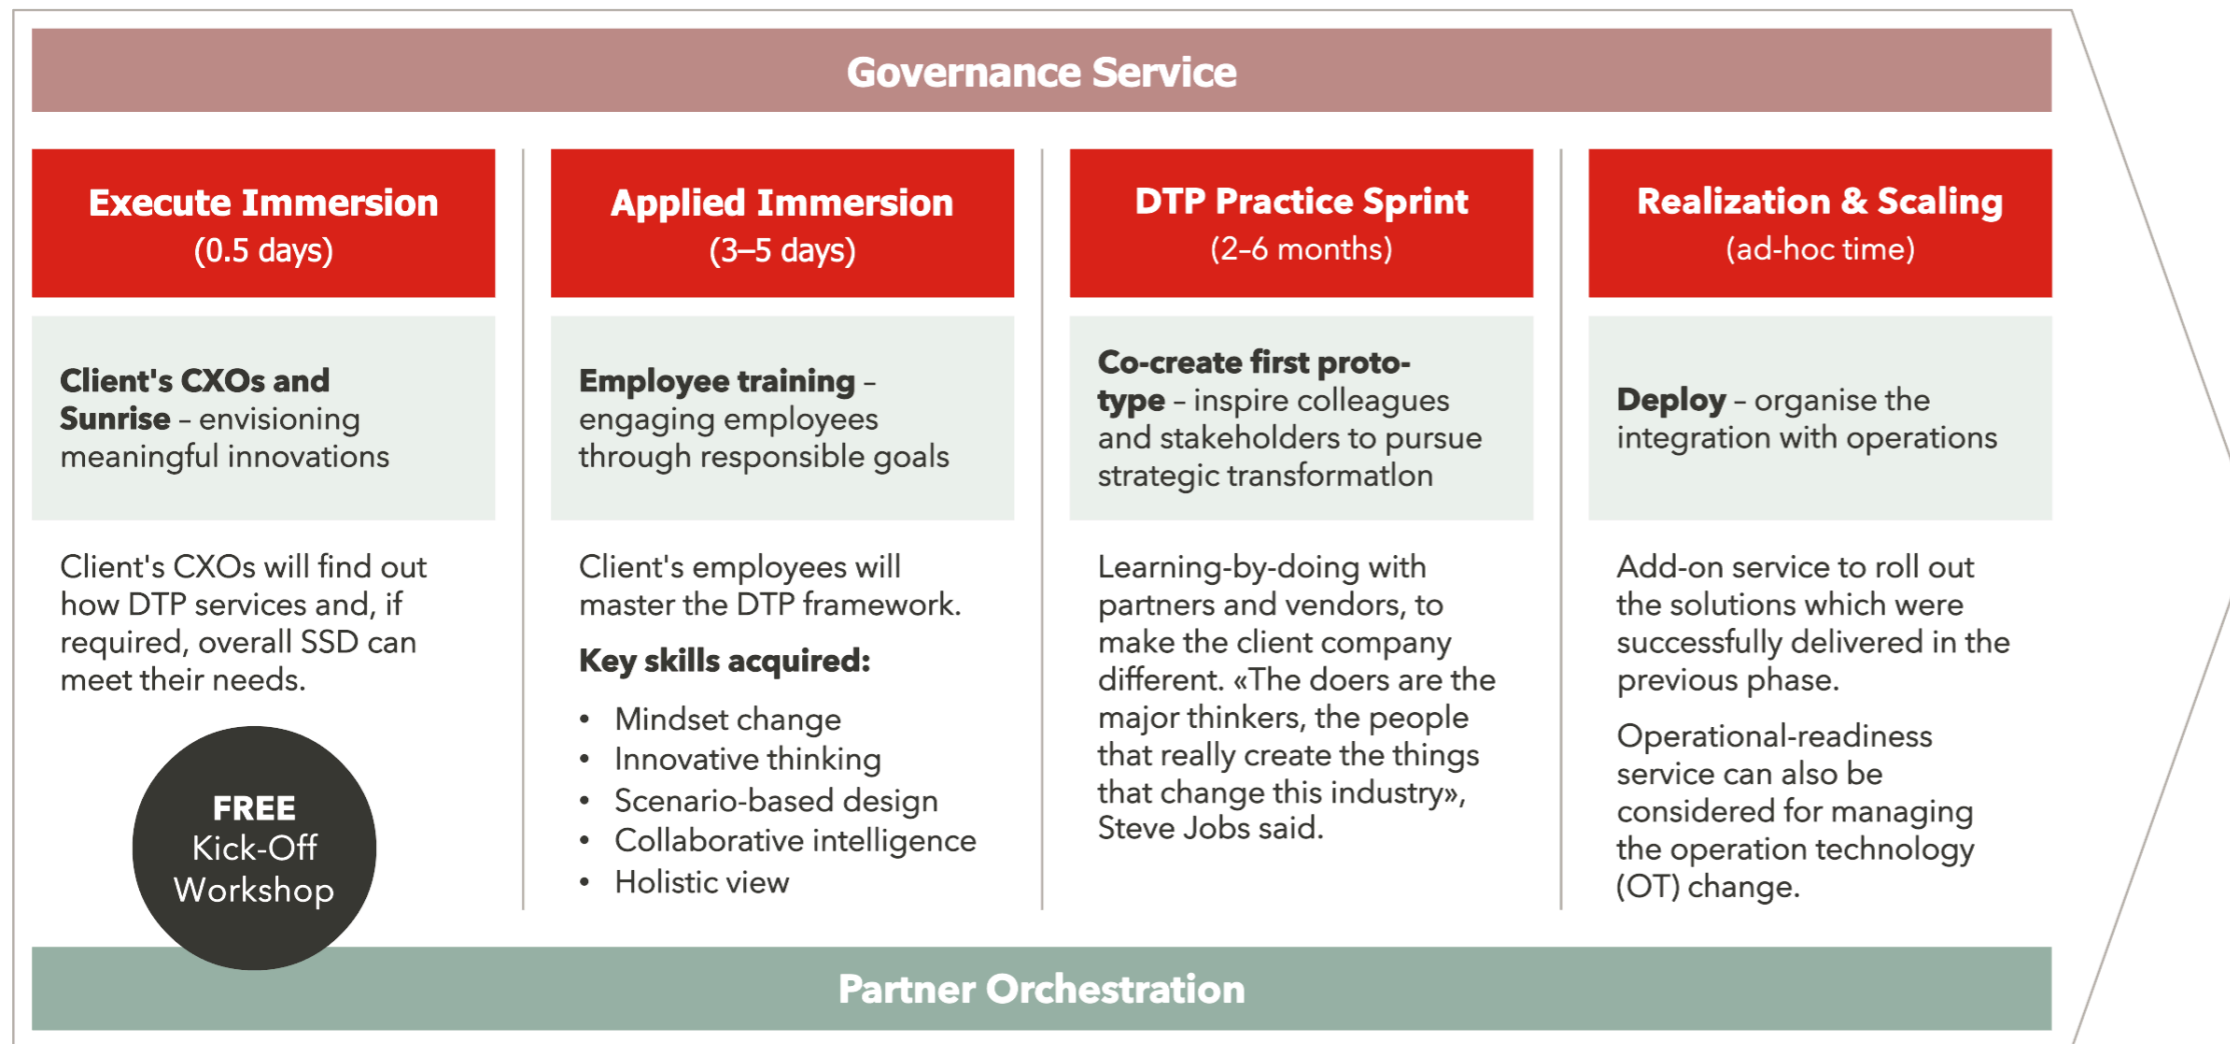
Governance Service

Execute Immersion
(0.5 days)

Client's CXOs and Sunrise – envisioning meaningful innovations

Client's CXOs will find out how DTP services and, if required, overall SSD can meet their needs.

FREE
Kick-Off
Workshop

Applied Immersion
(3–5 days)

Employee training – engaging employees through responsible goals

Client's employees will master the DTP framework.

Key skills acquired:

- Mindset change
- Innovative thinking
- Scenario-based design
- Collaborative intelligence
- Holistic view

DTP Practice Sprint
(2–6 months)

Co-create first prototype – inspire colleagues and stakeholders to pursue strategic transformatlon

Learning-by-doing with partners and vendors, to make the client company different. «The doers are the major thinkers, the people that really create the things that change this industry», Steve Jobs said.

Realization & Scaling
(ad-hoc time)

Deploy – organise the integration with operations

Add-on service to roll out the solutions which were successfully delivered in the previous phase.

Operational-readiness service can also be considered for managing the operation technology (OT) change.

Partner Orchestration